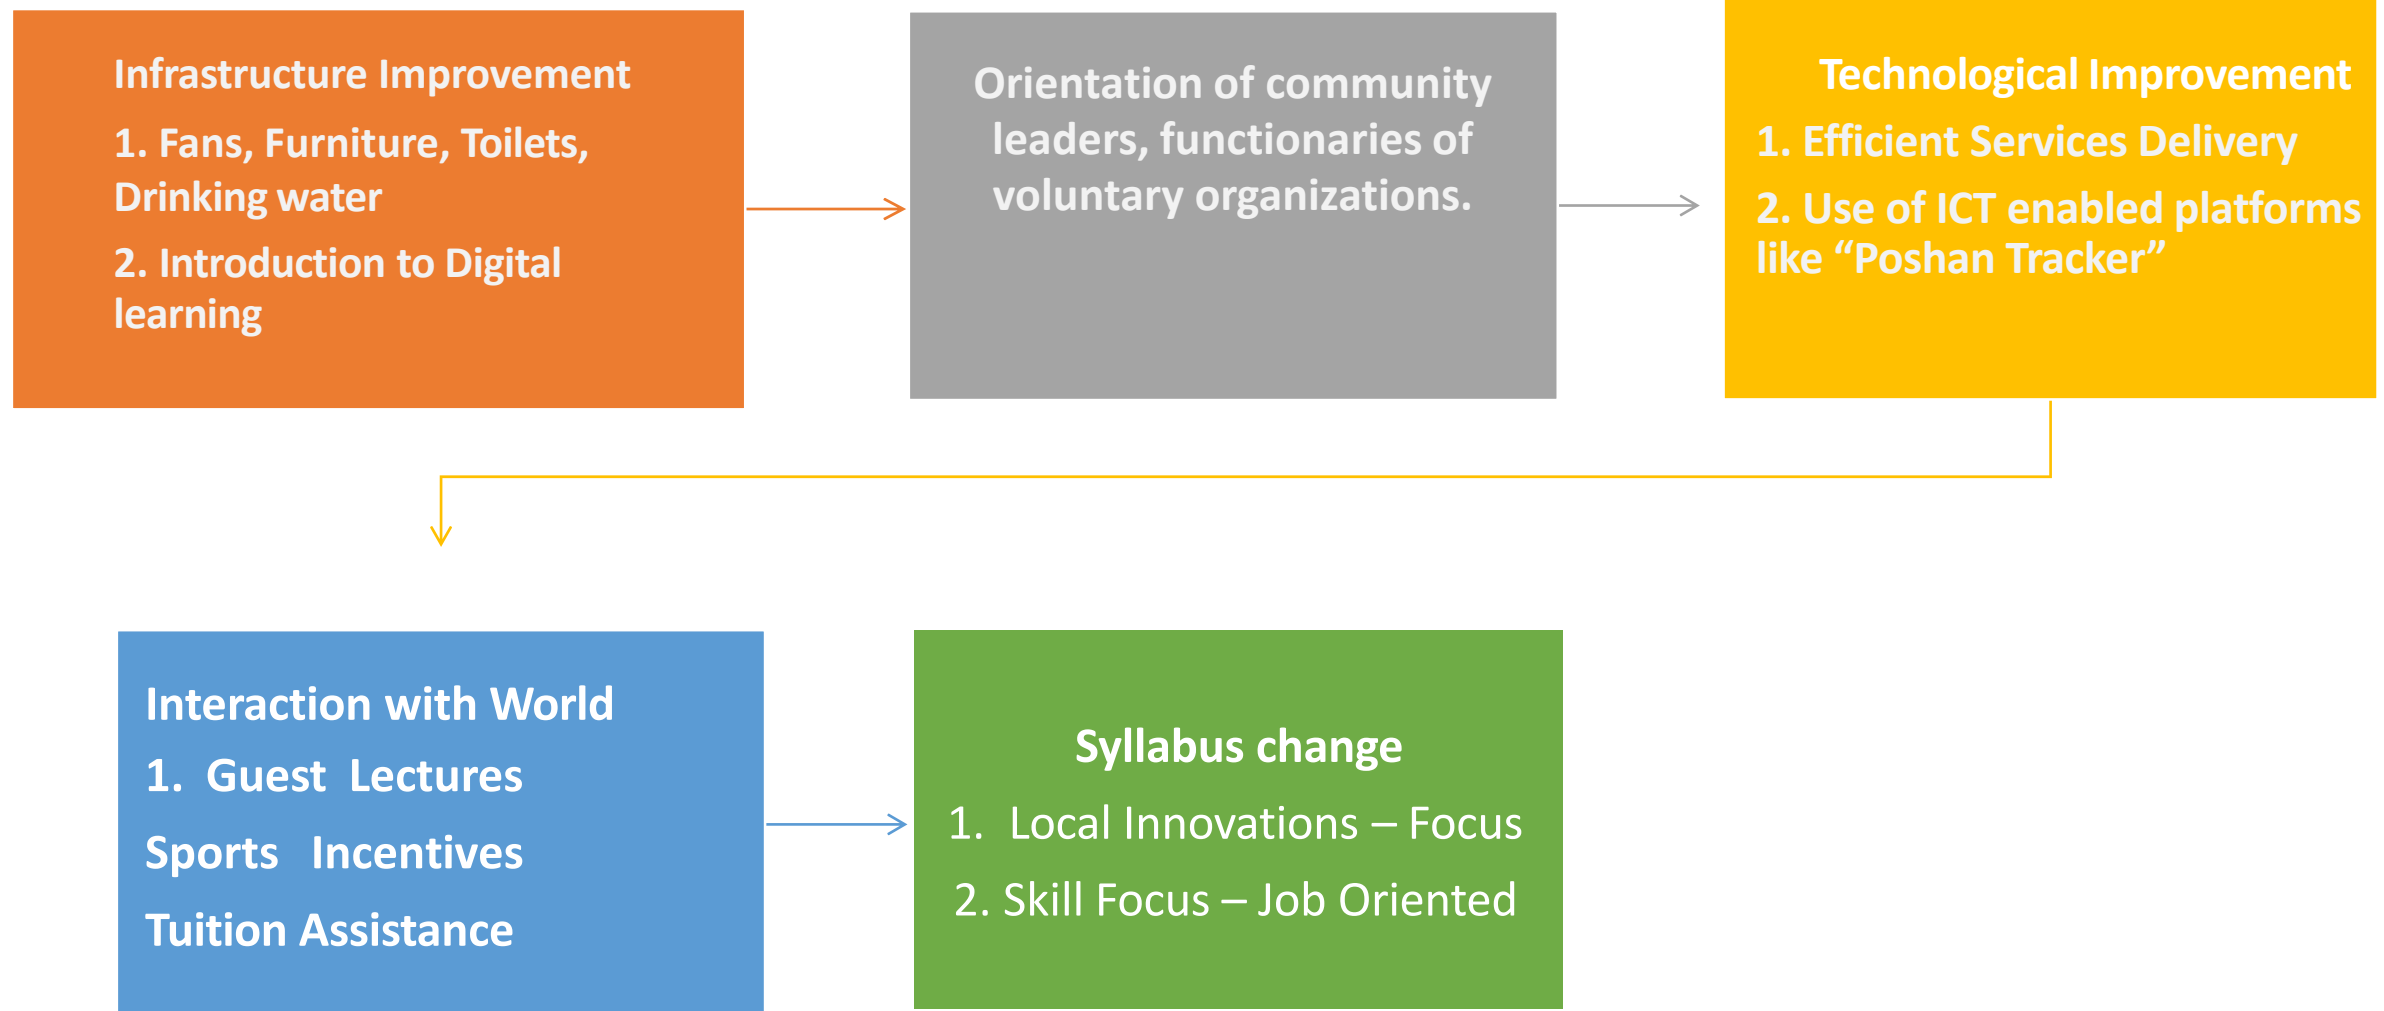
Infrastructure Improvement

1. Fans, Furniture, Toilets, Drinking water

2. Introduction to Digital learning

Orientation of community leaders, functionaries of voluntary organizations.

Technological Improvement

1. Efficient Services Delivery

2. Use of ICT enabled platforms like “Poshan Tracker”

Interaction with World

1. Guest Lectures

Sports Incentives

Tuition Assistance

Syllabus change

1. Local Innovations – Focus

2. Skill Focus – Job Oriented